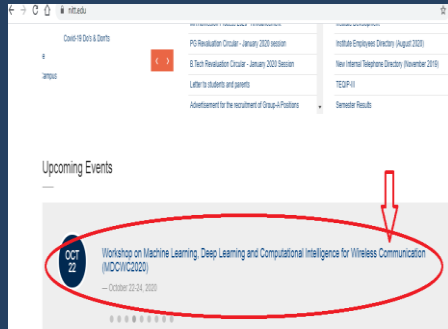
nitt.edu

Covid-19 Do's & Don'ts

e

ampus

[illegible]

PG Revaluation Circular - January 2020 session

B.Tech Revaluation Circular - January 2020 Session

Letter to students and parents

Advertisement for the recruitment of Group-A Positions

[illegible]

Institute Employees Directory (August 2020)

New Internal Telephone Directory (November 2019)

TEQIP-III

Semester Results

Upcoming Events

OCT
22

Workshop on Machine Learning, Deep Learning and Computational Intelligence for Wireless Communication (MDCWC2020)

— October 22-24, 2020